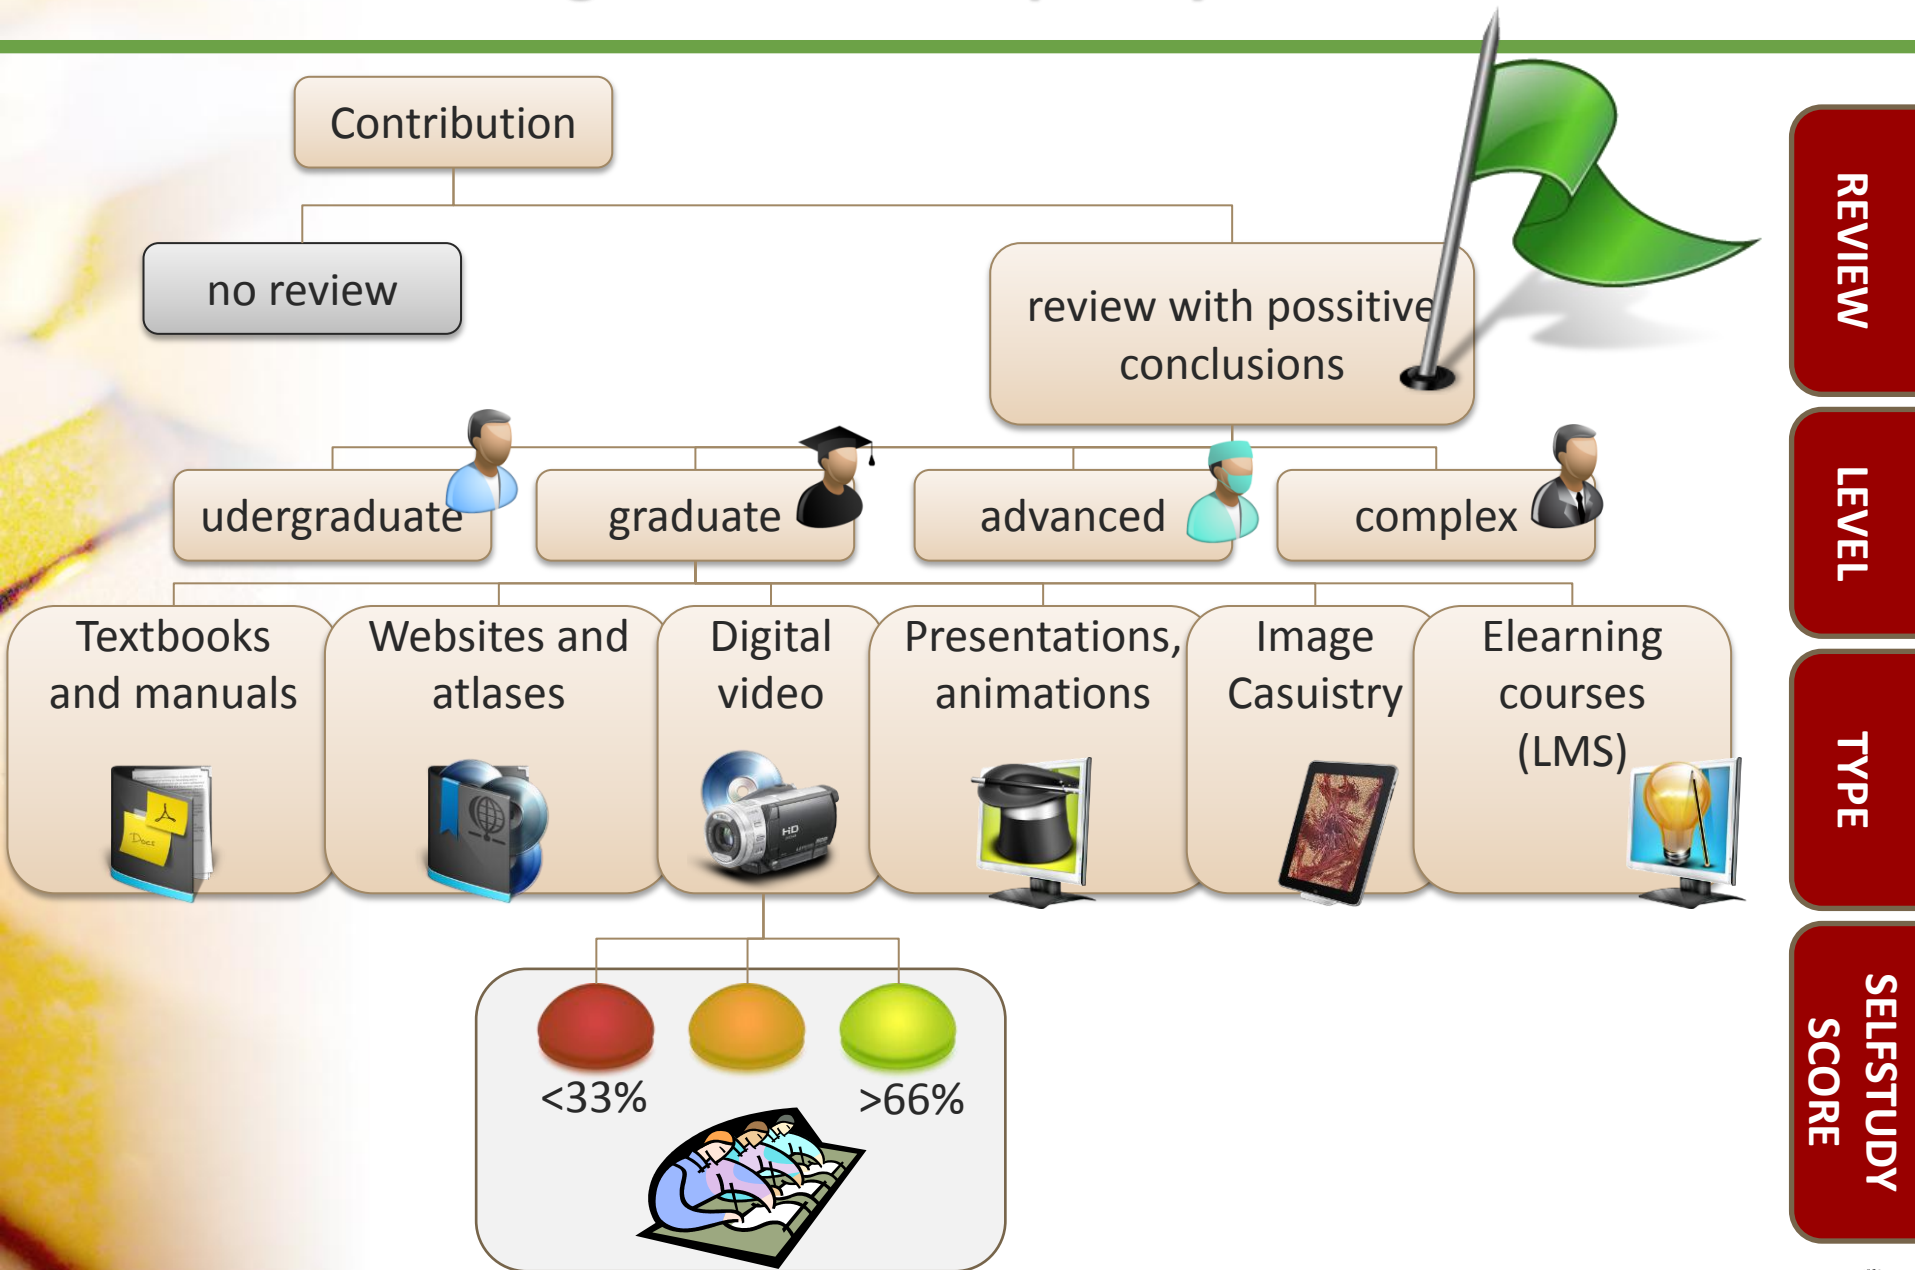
Contribution

no review

review with possitive conclusions

udergraduate

graduate

advanced

complex

Textbooks and manuals

Websites and atlases

Digital video

Presentations, animations

Image Casuistry

Elearning courses (LMS)

<33%

>66%

REVIEW

LEVEL

TYPE

SELFSTUDY SCORE